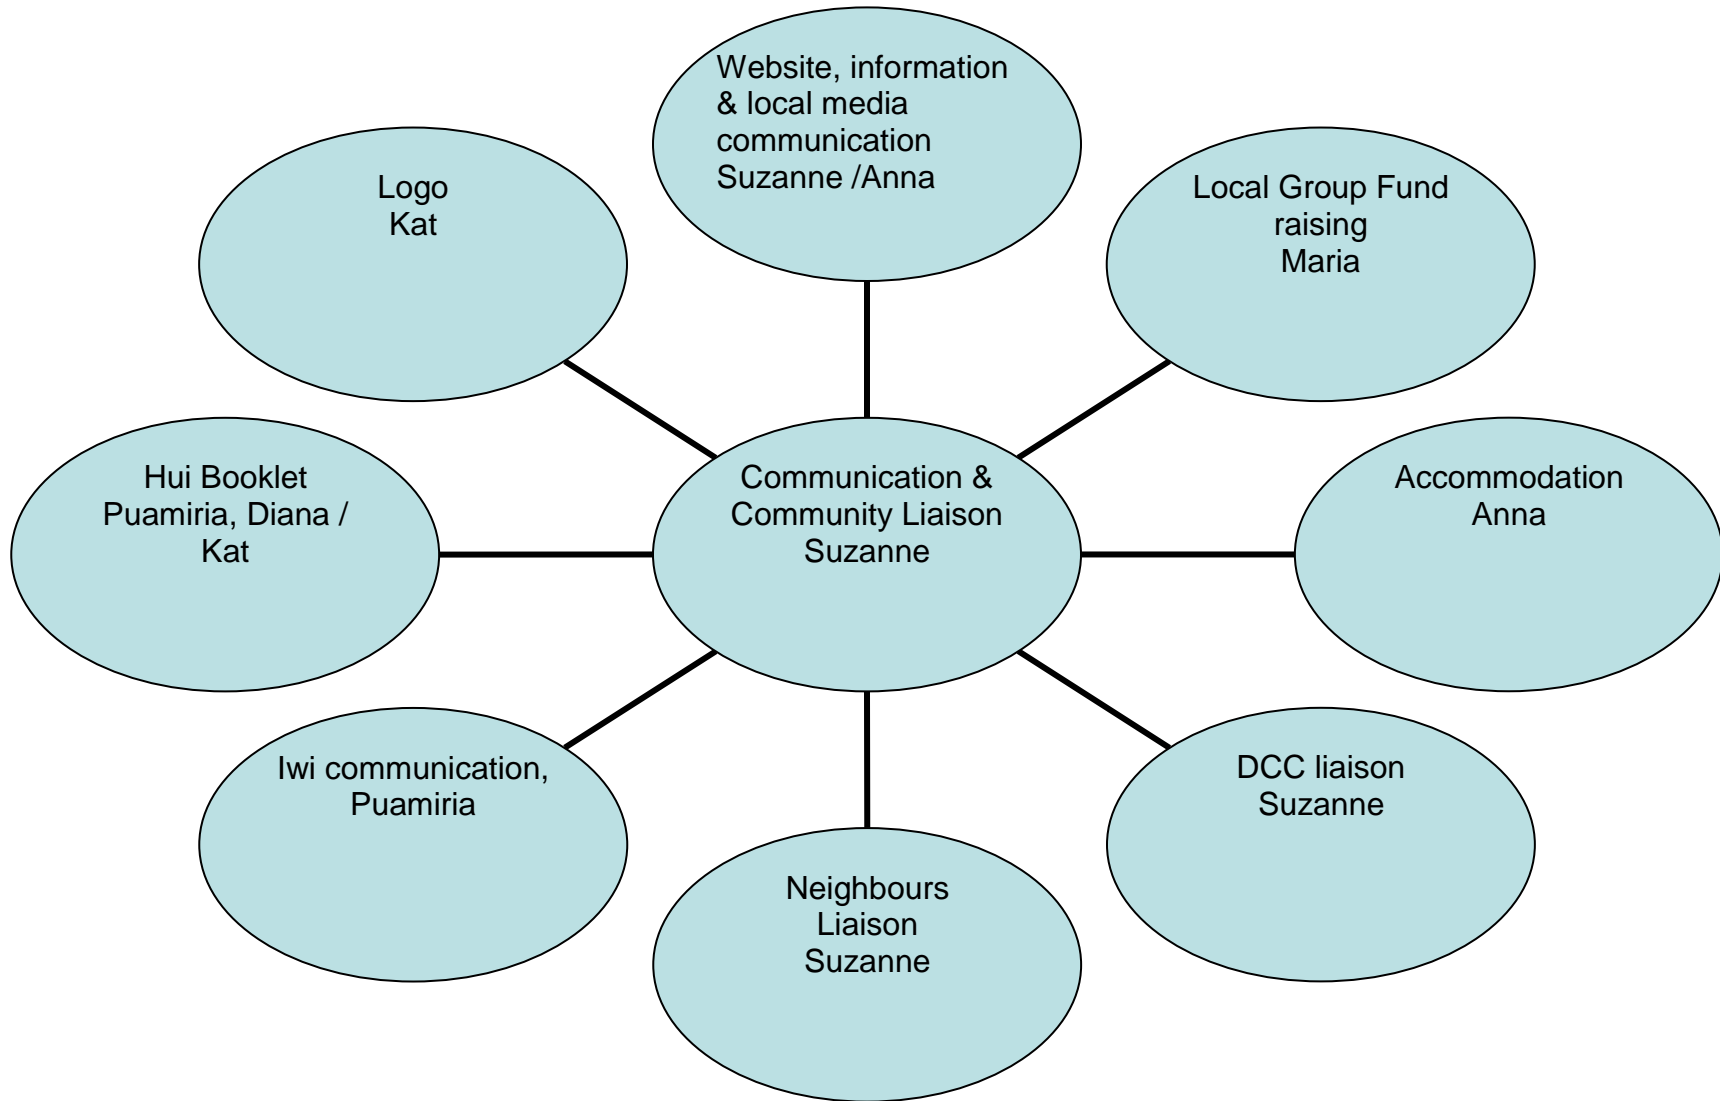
Website, information & local media communication Suzanne /Anna

Logo
Kat

Local Group Fund raising
Maria

Hui Booklet
Puamiria, Diana / Kat

Communication & Community Liaison
Suzanne

Accommodation
Anna

Iwi communication,
Puamiria

DCC liaison
Suzanne

Neighbours Liaison
Suzanne